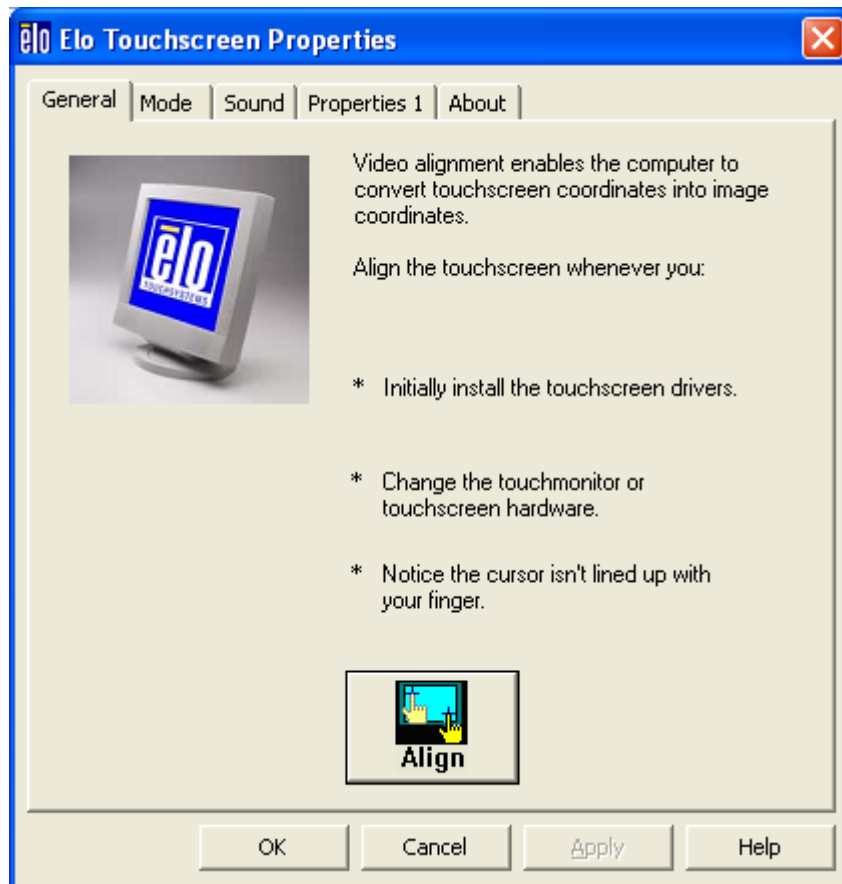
elo Elo Touchscreen Properties

General | Mode | Sound | Properties 1 | About

elo TOUCHSYSTEMS

Video alignment enables the computer to convert touchscreen coordinates into image coordinates.

Align the touchscreen whenever you:

* Initially install the touchscreen drivers.

* Change the touchmonitor or touchscreen hardware.

* Notice the cursor isn't lined up with your finger.

Align

OK | Cancel | Apply | Help